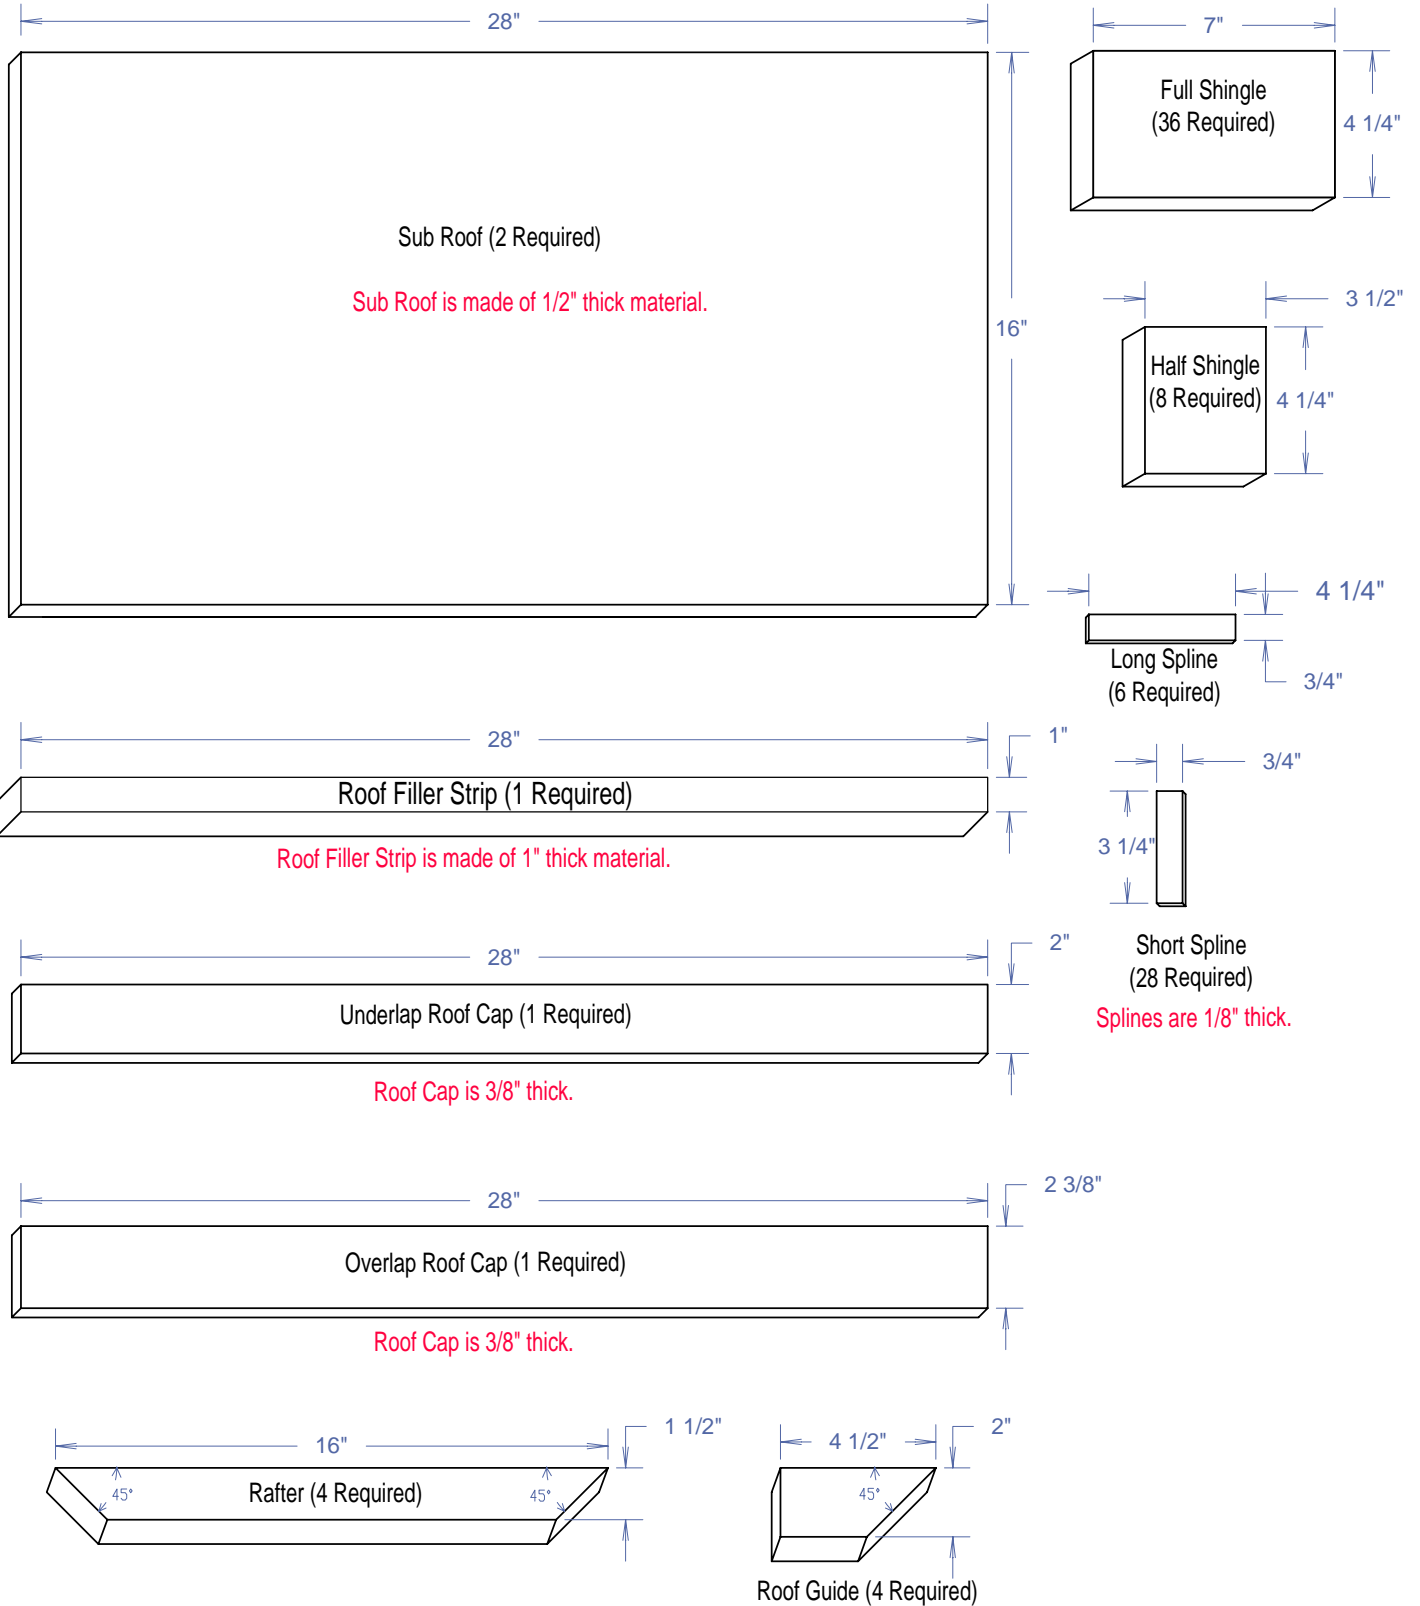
28"

Sub Roof (2 Required)

Sub Roof is made of 1/2" thick material.

16"

7"

Full Shingle
(36 Required)

4 1/4"

3 1/2"

Half Shingle
(8 Required)

4 1/4"

4 1/4"

Long Spline
(6 Required)

3/4"

28"

1"

Roof Filler Strip (1 Required)

Roof Filler Strip is made of 1" thick material.

3/4"

3 1/4"

Short Spline
(28 Required)

Splines are 1/8" thick.

28"

2"

Underlap Roof Cap (1 Required)

Roof Cap is 3/8" thick.

28"

2 3/8"

Overlap Roof Cap (1 Required)

Roof Cap is 3/8" thick.

16"

1 1/2"

45°

Rafter (4 Required)

45°

4 1/2"

2"

45°

Roof Guide (4 Required)